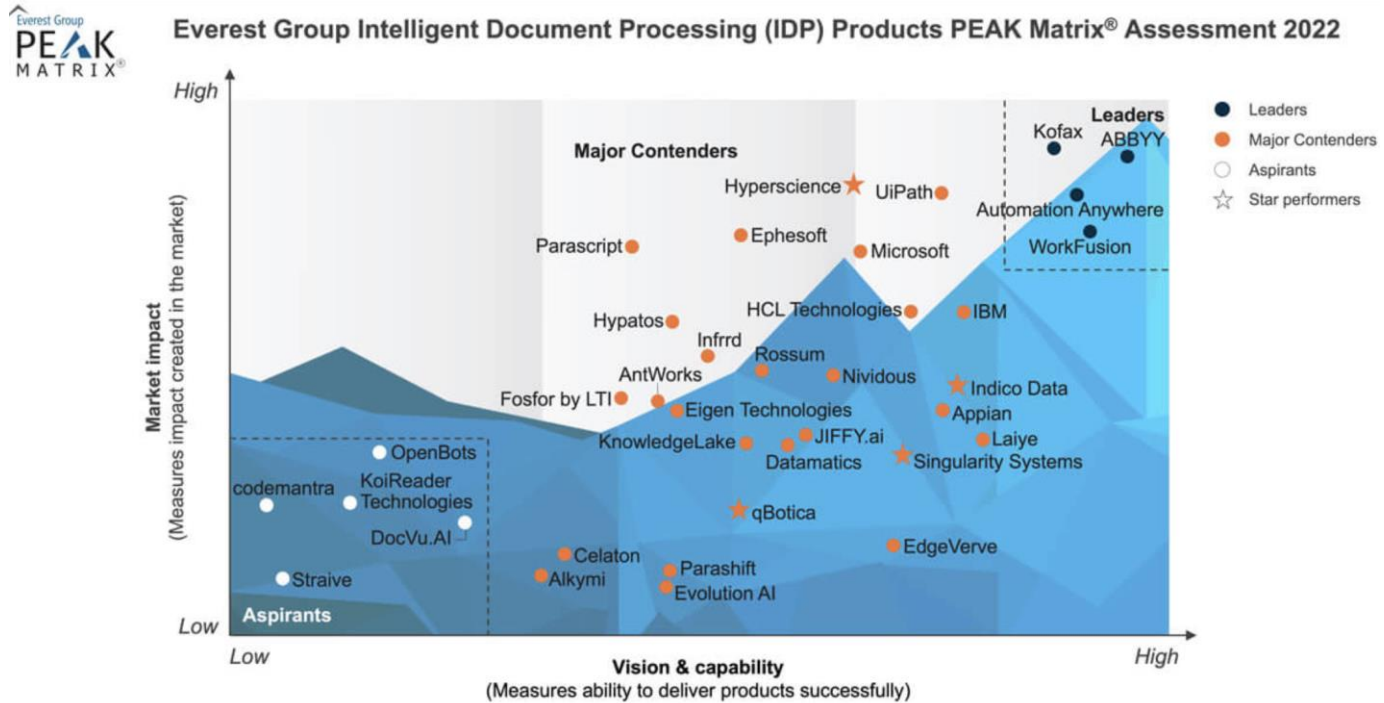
Everest Group
PEAK
MATRIX®

Everest Group Intelligent Document Processing (IDP) Products PEAK Matrix® Assessment 2022

High

Leaders
Kofax
ABBYY
Automation Anywhere
WorkFusion

Major Contenders
Hyperscience
UiPath
Ephesoft
Parascript
Microsoft
HCL Technologies
IBM
Hypatos
Infrrd
Rossum
AntWorks
Nividous
Indico Data
Fosfor by LTI
Eigen Technologies
Appian
KnowledgeLake
JIFFY.ai
Laiye
Datamatics
Singularity Systems
qBotica
EdgeVerve
Celaton
Parashift
Alkymi
Evolution AI

OpenBots
KoiReader Technologies
codemantra
DocVu.AI
Straive
Aspirants

Low

Market impact
(Measures impact created in the market)

Low
Vision & capability
(Measures ability to deliver products successfully)
High

Leaders
Major Contenders
Aspirants
Star performers